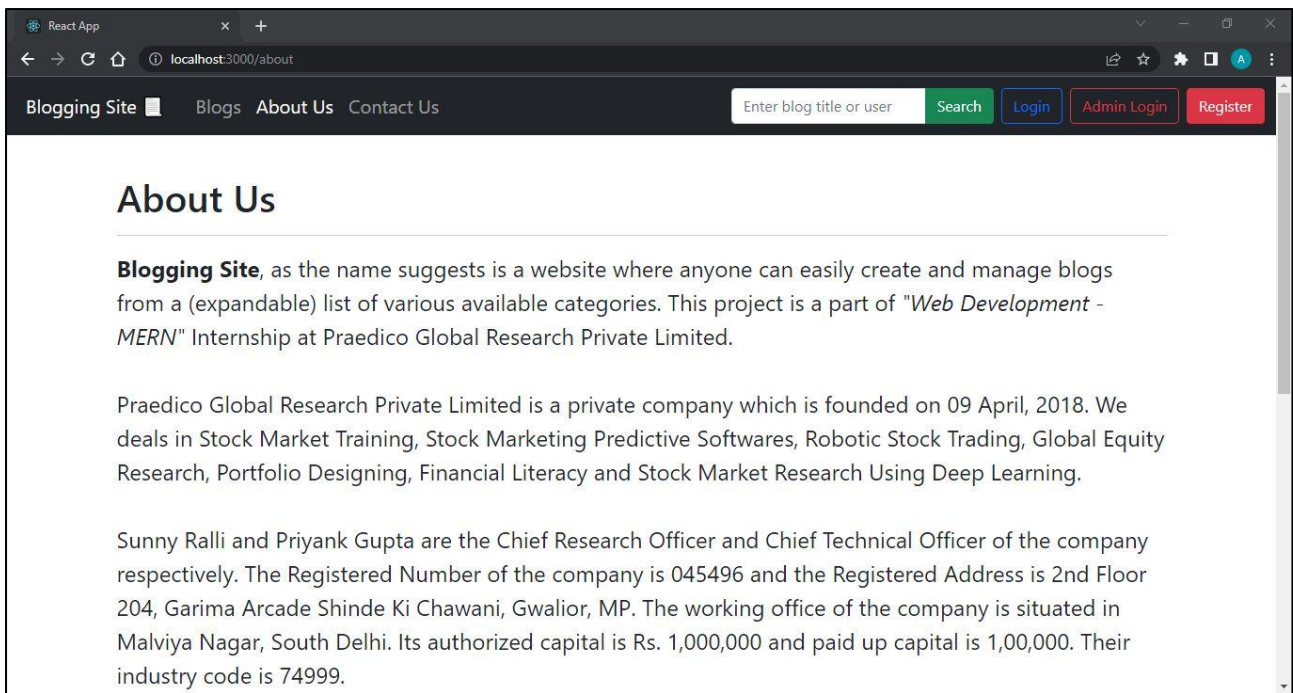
React App
localhost:3000/about
A

Blogging Site Blogs About Us Contact Us Enter blog title or user Search Login Admin Login Register

About Us

**Blogging Site**, as the name suggests is a website where anyone can easily create and manage blogs from a (expandable) list of various available categories. This project is a part of "*Web Development - MERN*" Internship at Praedico Global Research Private Limited.

Praedico Global Research Private Limited is a private company which is founded on 09 April, 2018. We deals in Stock Market Training, Stock Marketing Predictive Softwares, Robotic Stock Trading, Global Equity Research, Portfolio Designing, Financial Literacy and Stock Market Research Using Deep Learning.

Sunny Ralli and Priyank Gupta are the Chief Research Officer and Chief Technical Officer of the company respectively. The Registered Number of the company is 045496 and the Registered Address is 2nd Floor 204, Garima Arcade Shinde Ki Chawani, Gwalior, MP. The working office of the company is situated in Malviya Nagar, South Delhi. Its authorized capital is Rs. 1,000,000 and paid up capital is 1,00,000. Their industry code is 74999.